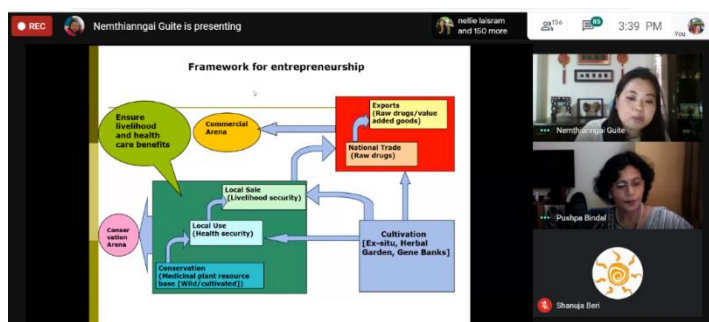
REC Nemthianngai Guite is presenting

nellie laisram and 150 more

156 85 3:39 PM You

Framework for entrepreneurship

Ensure livelihood and health care benefits

Commercial Arena

Exports (Raw drugs/value added goods)

National Trade (Raw drugs)

Local Sale (Livelihood security)

Local Use (Health security)

Conser vation Arena

Conservation (Medicinal plant resource base [Wild/cultivated])

Cultivation [Ex-situ, Herbal Garden, Gene Banks]

Nemthianngai Guite

Pushpa Bindal

Shanuja Beri